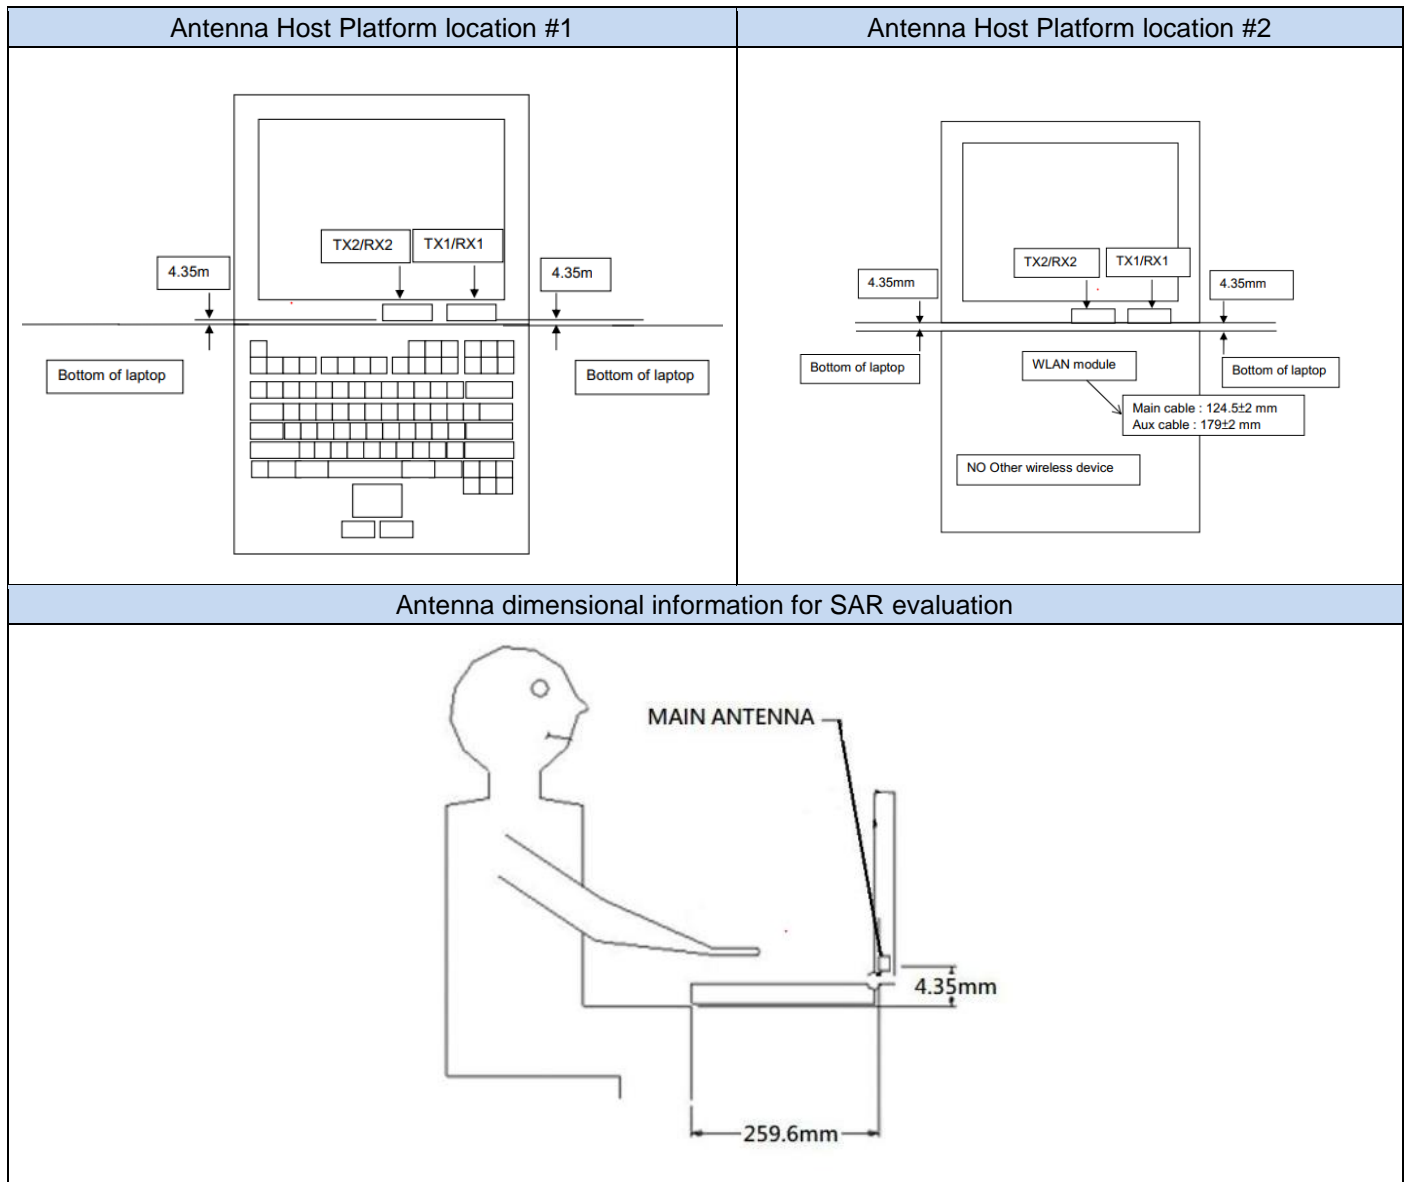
| Antenna Host Platform location #1 | Antenna Host Platform location #2 |
|---|---|
| TX2/RX2 TX1/RX1 4.35m 4.35m Bottom of laptop Bottom of laptop | TX2/RX2 TX1/RX1 4.35mm 4.35mm Bottom of laptop WLAN module Bottom of laptop Main cable : 124.5±2 mm Aux cable : 179±2 mm NO Other wireless device |

Antenna dimensional information for SAR evaluation

MAIN ANTENNA

4.35mm

259.6mm